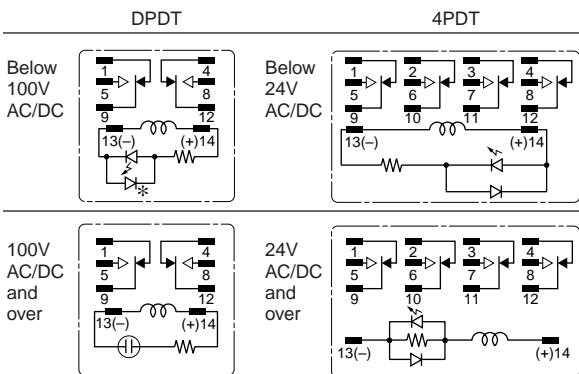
DPDT

4PDT

Below 100V AC/DC

1 4
5 8
9 12
13(–) (+)14
*

Below 24V AC/DC

1 2 3 4
5 6 7 8
9 10 11 12
13(–) (+)14

100V AC/DC and over

1 4
5 8
9 12
13(–) (+)14

24V AC/DC and over

1 2 3 4
5 6 7 8
9 10 11 12
13(–) (+)14